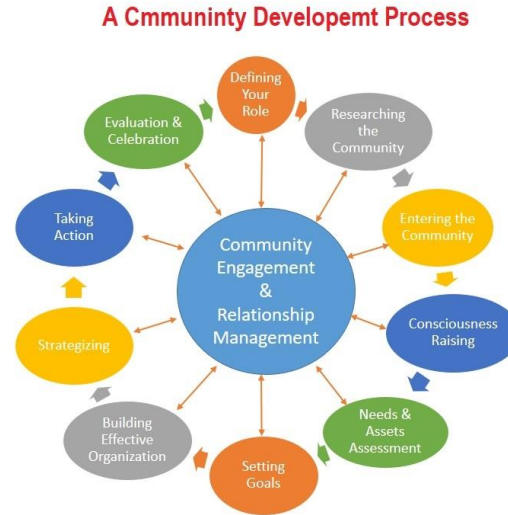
A Cmmuninty Developemt Process

Defining Your Role

Researching the Community

Entering the Community

Consciousness Raising

Needs & Assets Assessment

Setting Goals

Building Effective Organization

Strategizing

Taking Action

Evaluation & Celebration

Community Engagement & Relationship Management